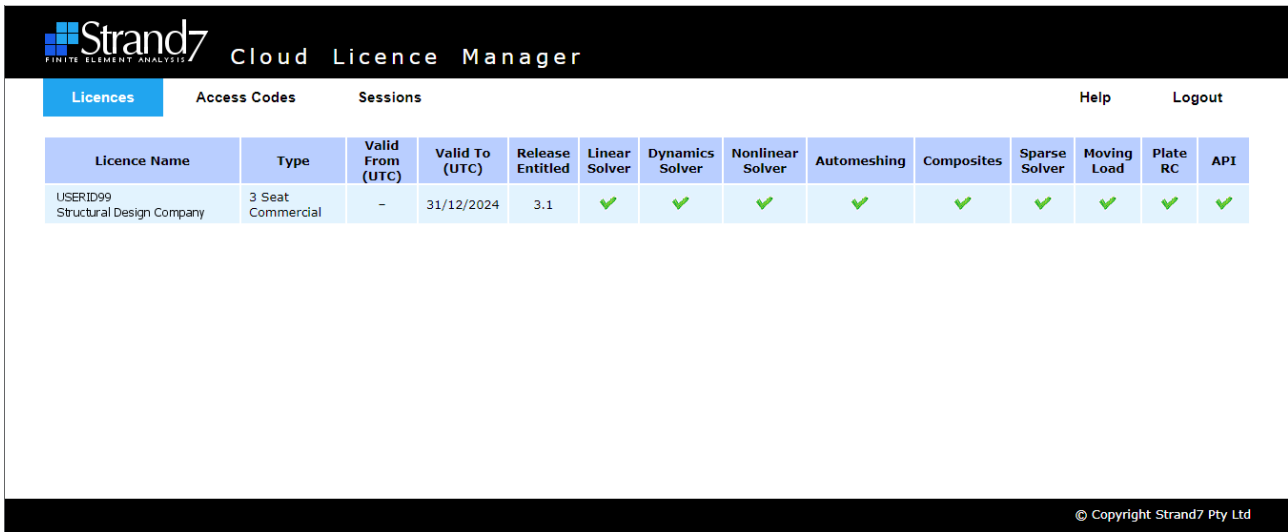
Strand7
FINITE ELEMENT ANALYSIS
Cloud Licence Manager

Licences
Access Codes
Sessions
Help
Logout

| Licence Name | Type | Valid From (UTC) | Valid To (UTC) | Release Entitled | Linear Solver | Dynamics Solver | Nonlinear Solver | Automeshing | Composites | Sparse Solver | Moving Load | Plate RC | API |
|---|---|---|---|---|---|---|---|---|---|---|---|---|---|
| USERID99 Structural Design Company | 3 Seat Commercial | – | 31/12/2024 | 3.1 | ✔ | ✔ | ✔ | ✔ | ✔ | ✔ | ✔ | ✔ | ✔ |

© Copyright Strand7 Pty Ltd